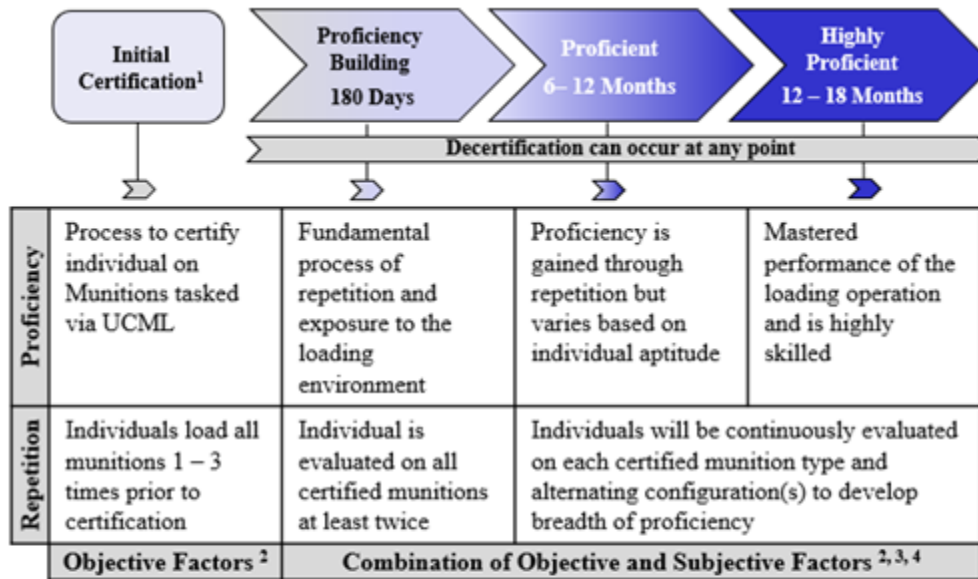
Initial Certification$^1$

Proficiency Building 180 Days

Proficient 6– 12 Months

Highly Proficient 12 – 18 Months

Decertification can occur at any point

| | | | | |
|---|---|---|---|---|
| Proficiency | Process to certify individual on Munitions tasked via UCML | Fundamental process of repetition and exposure to the loading environment | Proficiency is gained through repetition but varies based on individual aptitude | Mastered performance of the loading operation and is highly skilled |
| Repetition | Individuals load all munitions 1 – 3 times prior to certification | Individual is evaluated on all certified munitions at least twice | Individuals will be continuously evaluated on each certified munition type and alternating configuration(s) to develop breadth of proficiency | |
| | Objective Factors $^2$ | Combination of Objective and Subjective Factors $^{2, 3, 4}$ | | |